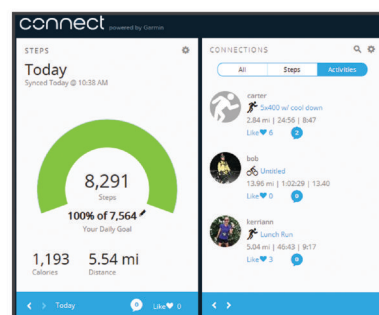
connect powered by Garmin

STEPS

Today

Synced Today @ 10:38 AM

8,291

Steps

100% of 7,564

Your Daily Goal

1,193

Calories

5.54 mi

Distance

< > Today

0 Like 0

CONNECTIONS

All | Steps | Activities

carter

5x400 w/ cool down

2.84 mi | 24:56 | 8:47

Like 6

2

bob

Untitled

13.96 mi | 1:02:29 | 13:40

Like 0

0

kerriann

Lunch Run

5.04 mi | 46:43 | 9:17

Like 3

0

< >